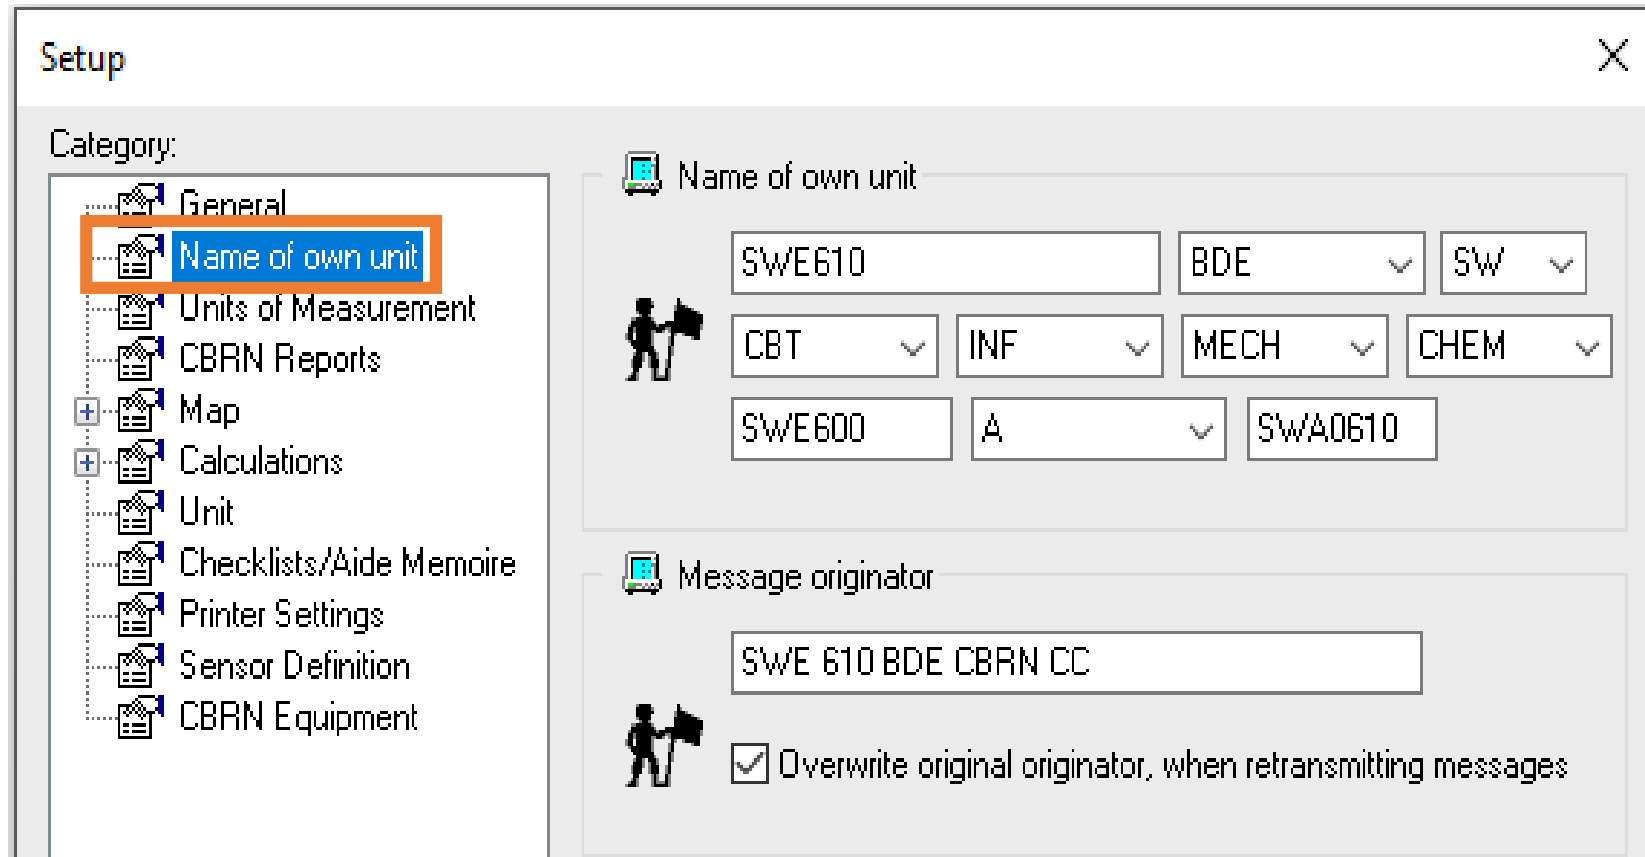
Setup

Category:

General
Name of own unit
Units of Measurement
CBRN Reports
Map
Calculations
Unit
Checklists/Aide Memoire
Printer Settings
Sensor Definition
CBRN Equipment

Name of own unit

SWE610
BDE
SW
CBT
INF
MECH
CHEM
SWE600
A
SWA0610

Message originator

SWE 610 BDE CBRN CC

Overwrite original originator, when retransmitting messages